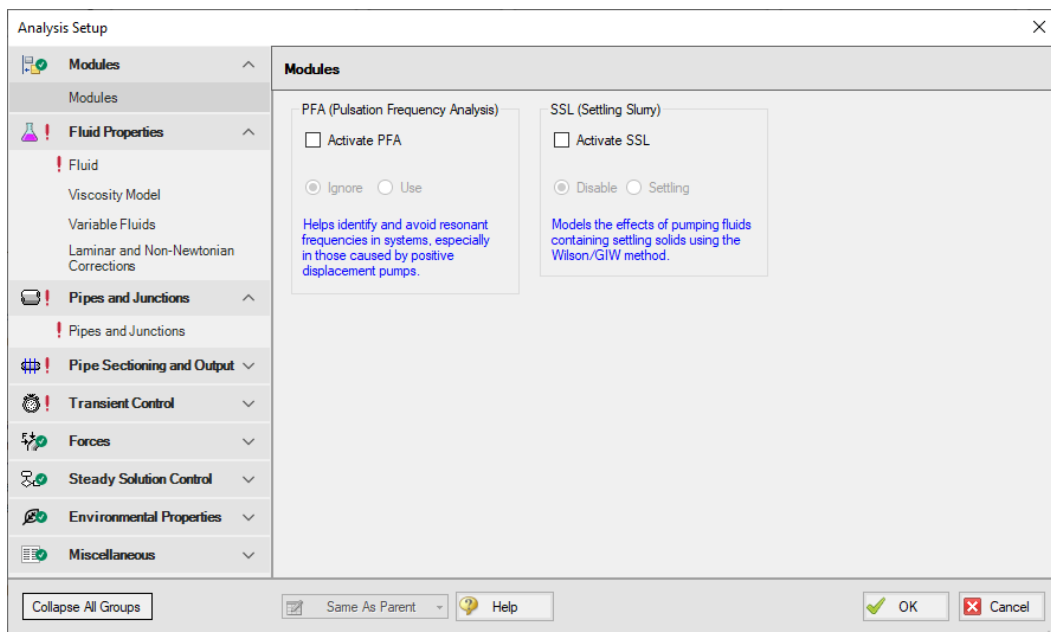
Analysis Setup

Modules
Modules
Fluid Properties
! Fluid
Viscosity Model
Variable Fluids
Laminar and Non-Newtonian Corrections
Pipes and Junctions
! Pipes and Junctions
Pipe Sectioning and Output
Transient Control
Forces
Steady Solution Control
Environmental Properties
Miscellaneous

Modules

PFA (Pulsation Frequency Analysis)
Activate PFA
Ignore Use
Helps identify and avoid resonant frequencies in systems, especially in those caused by positive displacement pumps.

SSL (Settling Slurry)
Activate SSL
Disable Settling
Models the effects of pumping fluids containing settling solids using the Wilson/GIW method.

Collapse All Groups
Same As Parent
Help
OK
Cancel